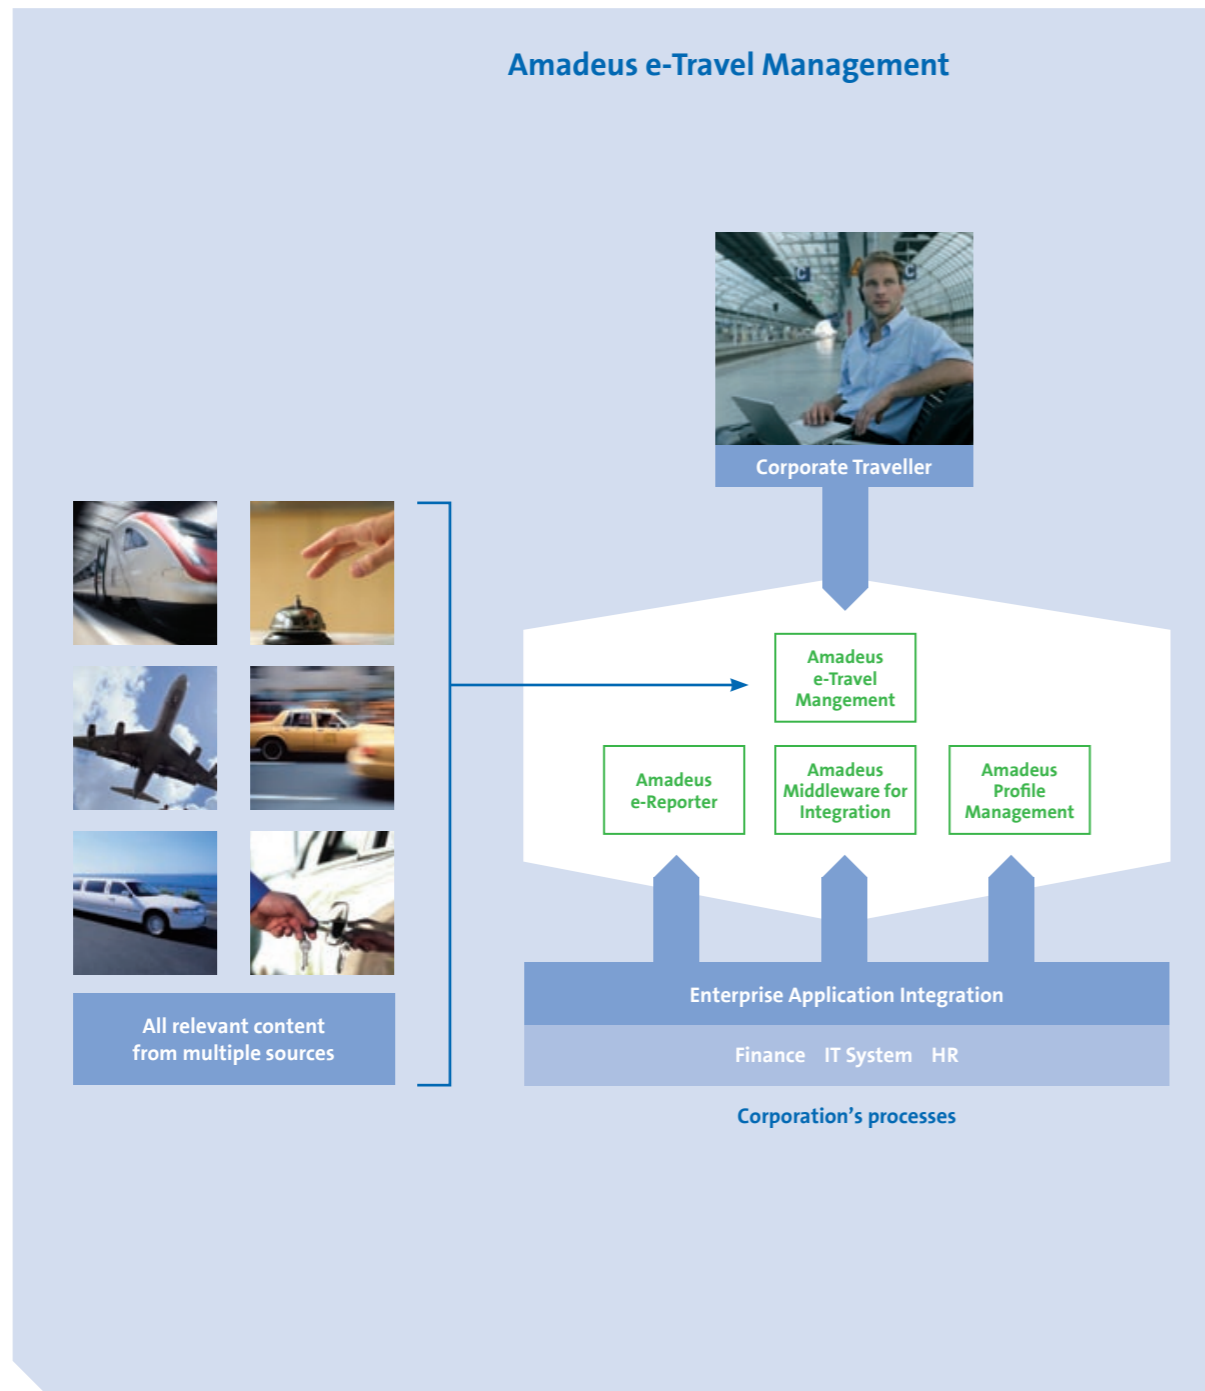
Amadeus e-Travel Management

Corporate Traveller

Amadeus e-Travel Mangement

Amadeus e-Reporter

Amadeus Middleware for Integration

Amadeus Profile Management

All relevant content from multiple sources

Enterprise Application Integration

Finance IT System HR

Corporation's processes